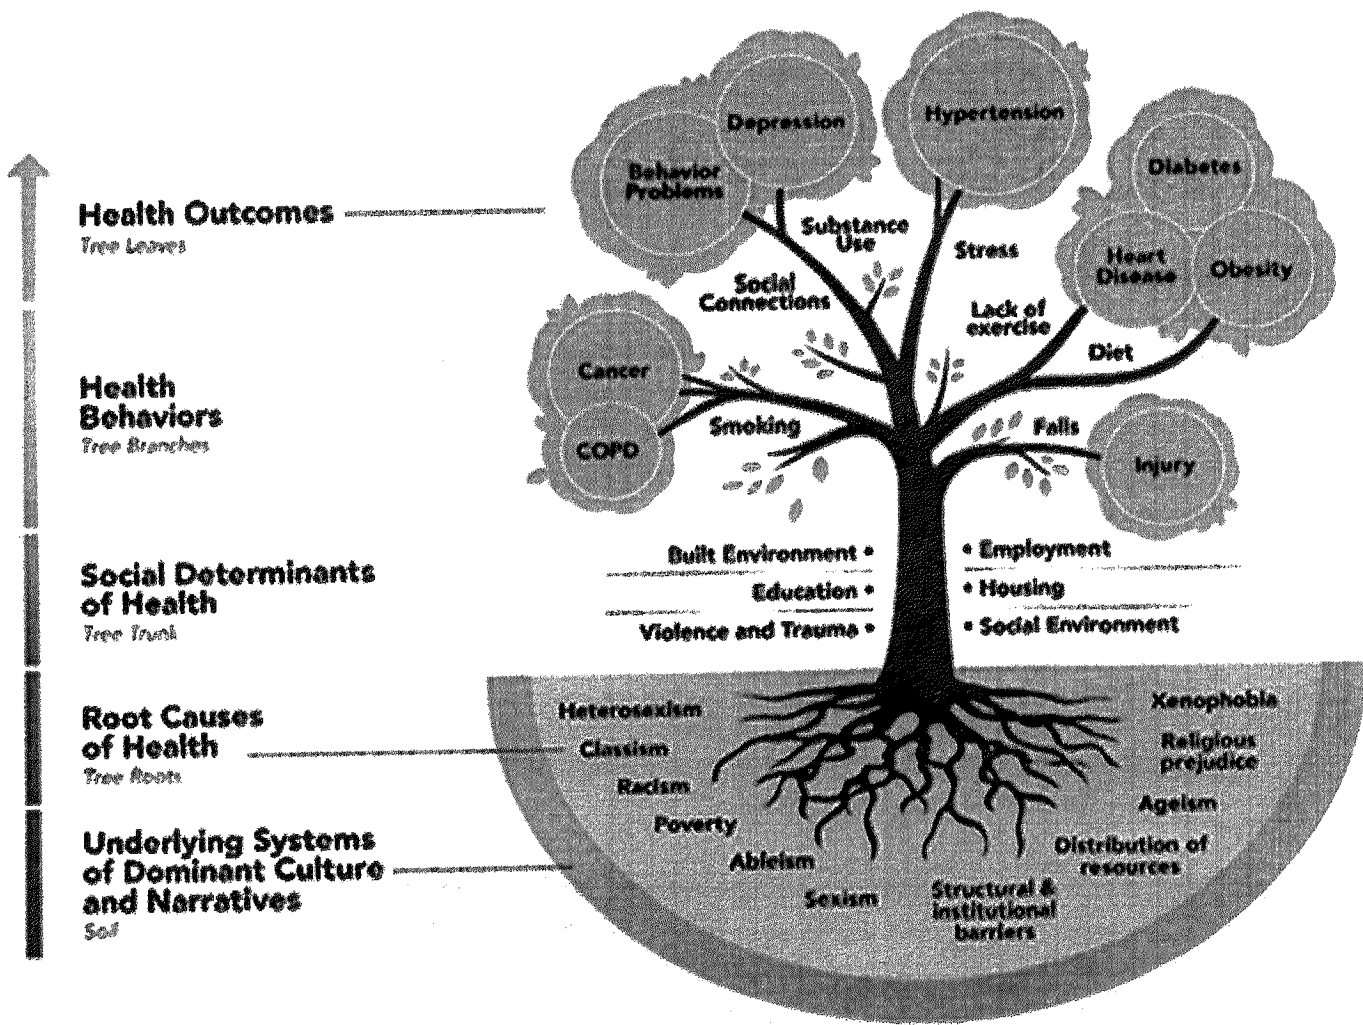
Health Outcomes
Tree Leaves

Health Behaviors
Tree Branches

Social Determinants of Health
Tree Trunk

Root Causes of Health
Tree Roots

Underlying Systems of Dominant Culture and Narratives
Soil

Depression
Hypertension
Behavior Problems
Diabetes
Substance Use
Stress
Heart Disease
Obesity
Social Connections
Lack of exercise
Cancer
Diet
Smoking
COPD
Falls
Injury

Built Environment •
Education •
Violence and Trauma •
• Employment
• Housing
• Social Environment

Heterosexism
Classism
Racism
Poverty
Ableism
Sexism
Structural & institutional barriers
Xenophobia
Religious prejudice
Ageism
Distribution of resources